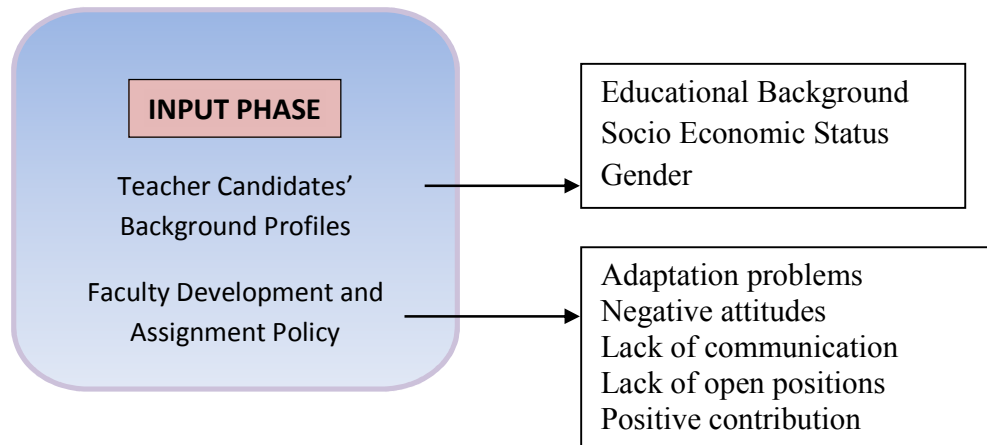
INPUT PHASE

Teacher Candidates' Background Profiles

Faculty Development and Assignment Policy

Educational Background
Socio Economic Status
Gender

Adaptation problems
Negative attitudes
Lack of communication
Lack of open positions
Positive contribution